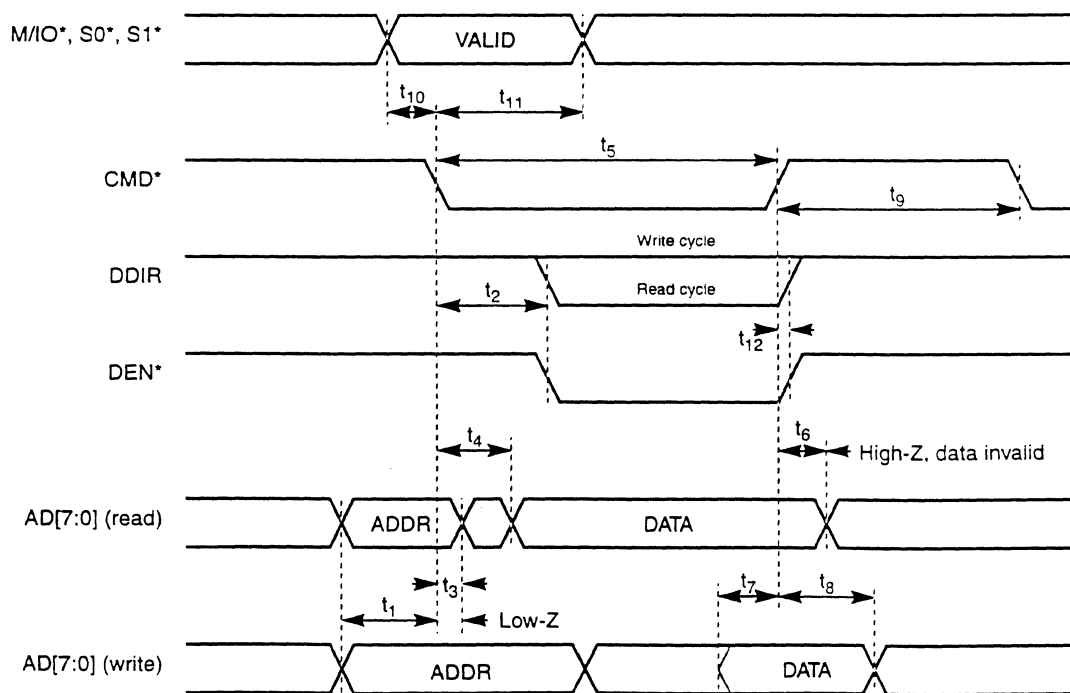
M/IO*, S0*, S1*

VALID

$t_{10}$ $t_{11}$

CMD*

$t_5$

$t_9$

Write cycle

DDIR

$t_2$

Read cycle

$t_{12}$

DEN*

$t_4$

$t_6$ High-Z, data invalid

AD[7:0] (read)

ADDR

DATA

$t_3$

$t_1$

Low-Z

$t_7$ $t_8$

AD[7:0] (write)

ADDR

DATA